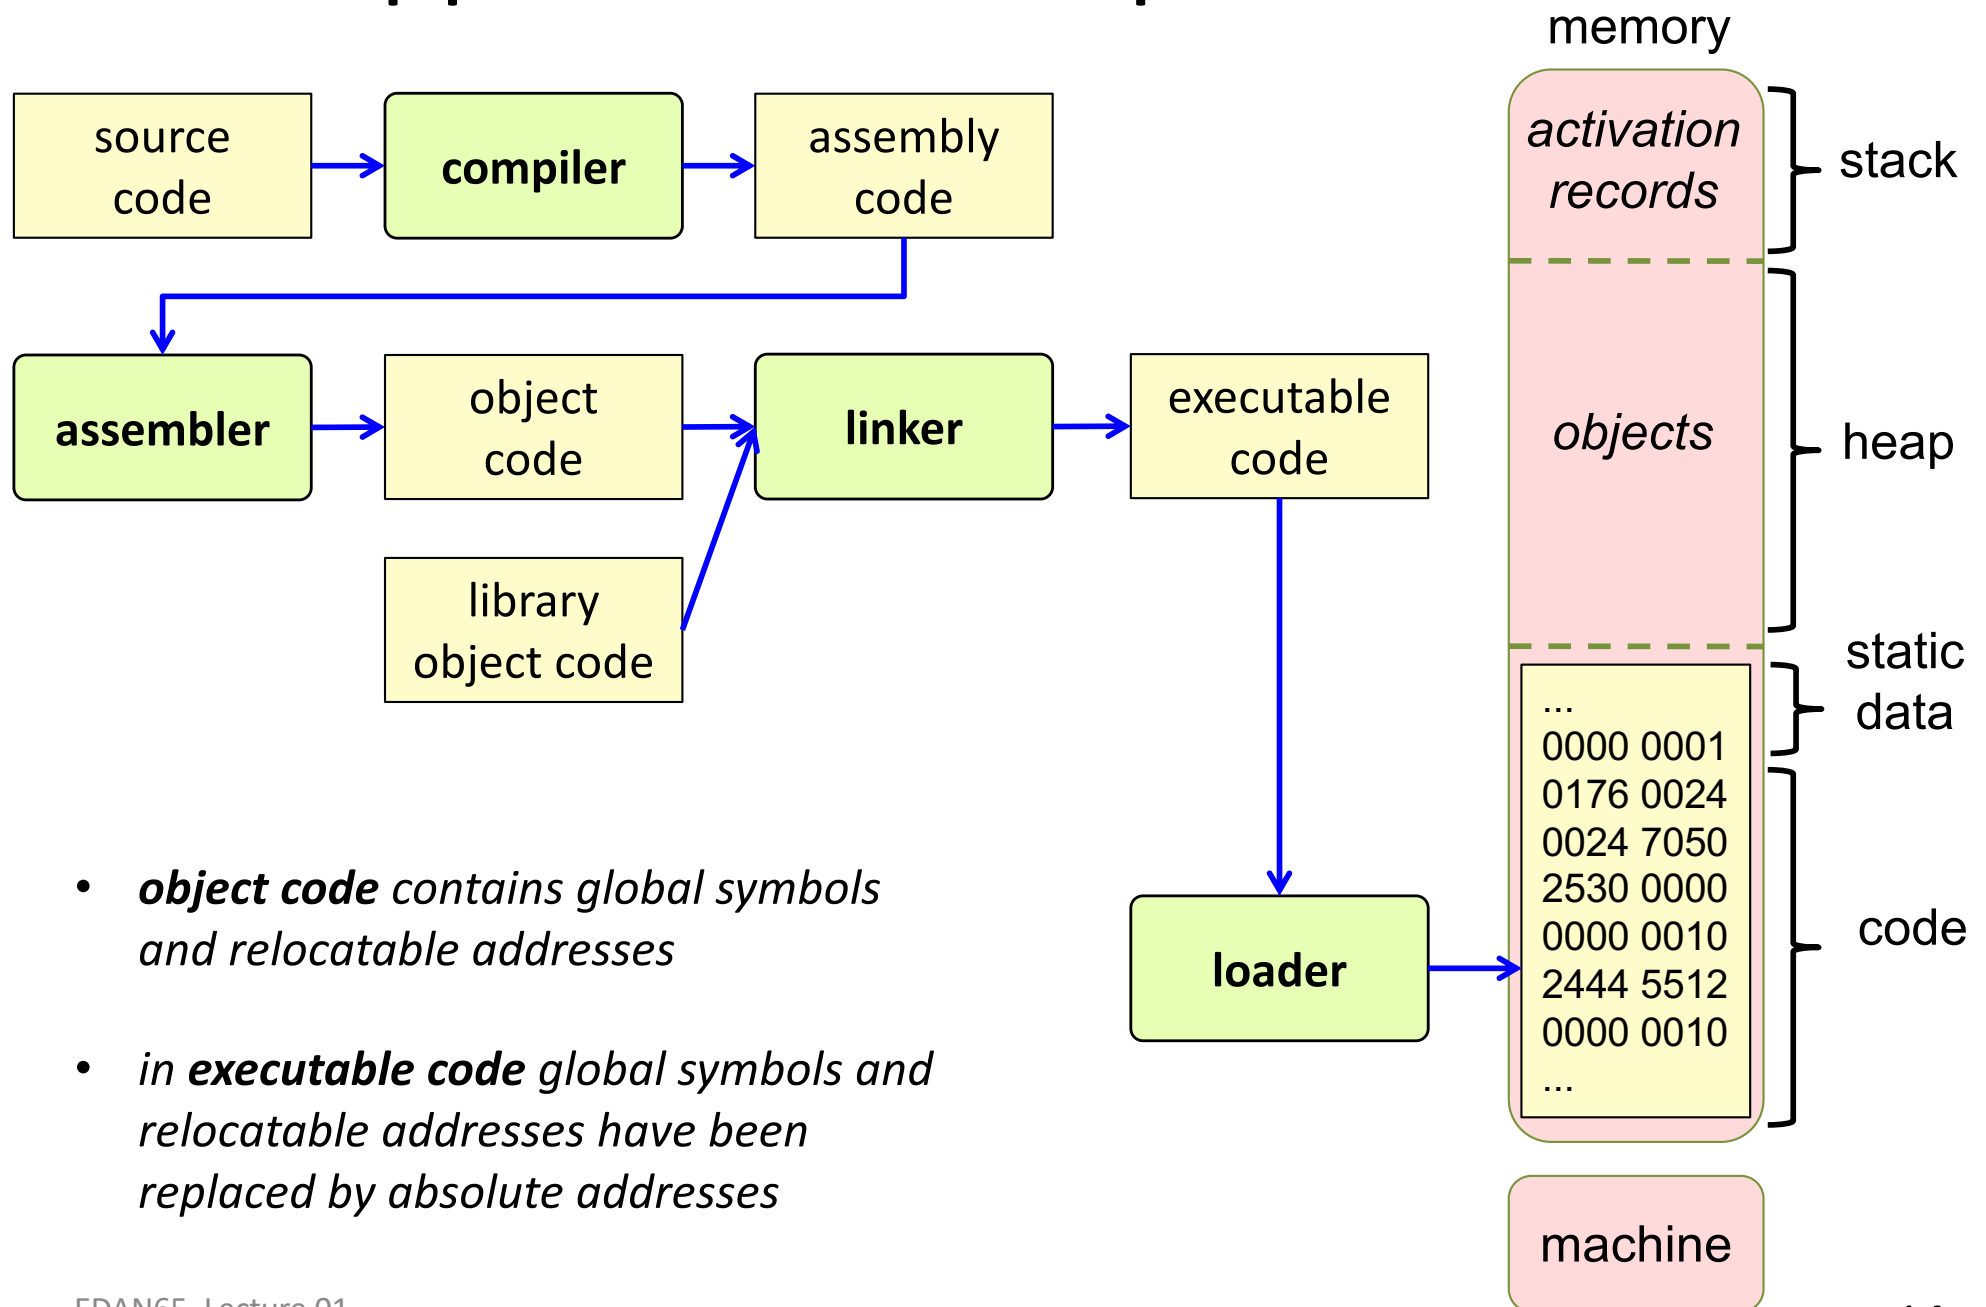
memory

source code

compiler

assembly code

assembler

object code

linker

executable code

library object code

activation records

stack

objects

heap

static data

...
0000 0001
0176 0024
0024 7050
2530 0000
0000 0010
2444 5512
0000 0010
...

code

loader

machine

• **object code** contains global symbols and relocatable addresses

• in **executable code** global symbols and relocatable addresses have been replaced by absolute addresses

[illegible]